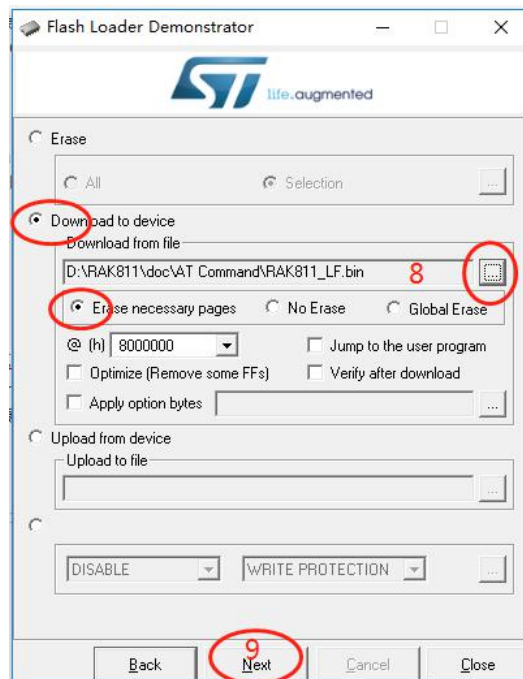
Flash Loader Demonstrator

life.augmented

Erase

All

Selection

...

Download to device

Download from file

D:\RAK811\doc\AT Command\RAK811_LF.bin

8

...

Erase necessary pages

No Erase

Global Erase

@ (h) 8000000

Jump to the user program

Optimize (Remove some FFs)

Verify after download

Apply option bytes

...

Upload from device

Upload to file

...

DISABLE

WRITE PROTECTION

...

9

Back

Next

Cancel

Close